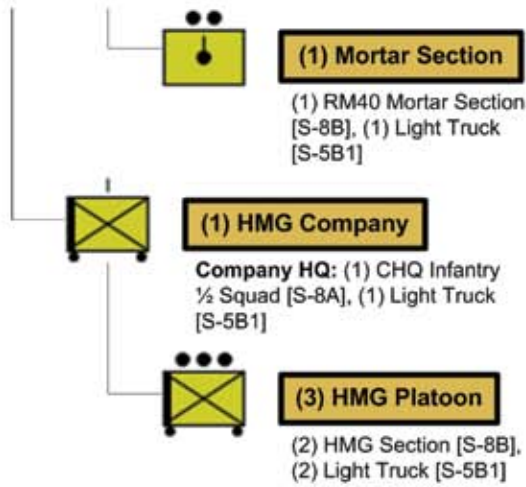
(1) Mortar Section

(1) RM40 Mortar Section [S-8B], (1) Light Truck [S-5B1]

(1) HMG Company

**Company HQ:** (1) CHQ Infantry ½ Squad [S-8A], (1) Light Truck [S-5B1]

(3) HMG Platoon

(2) HMG Section [S-8B], (2) Light Truck [S-5B1]